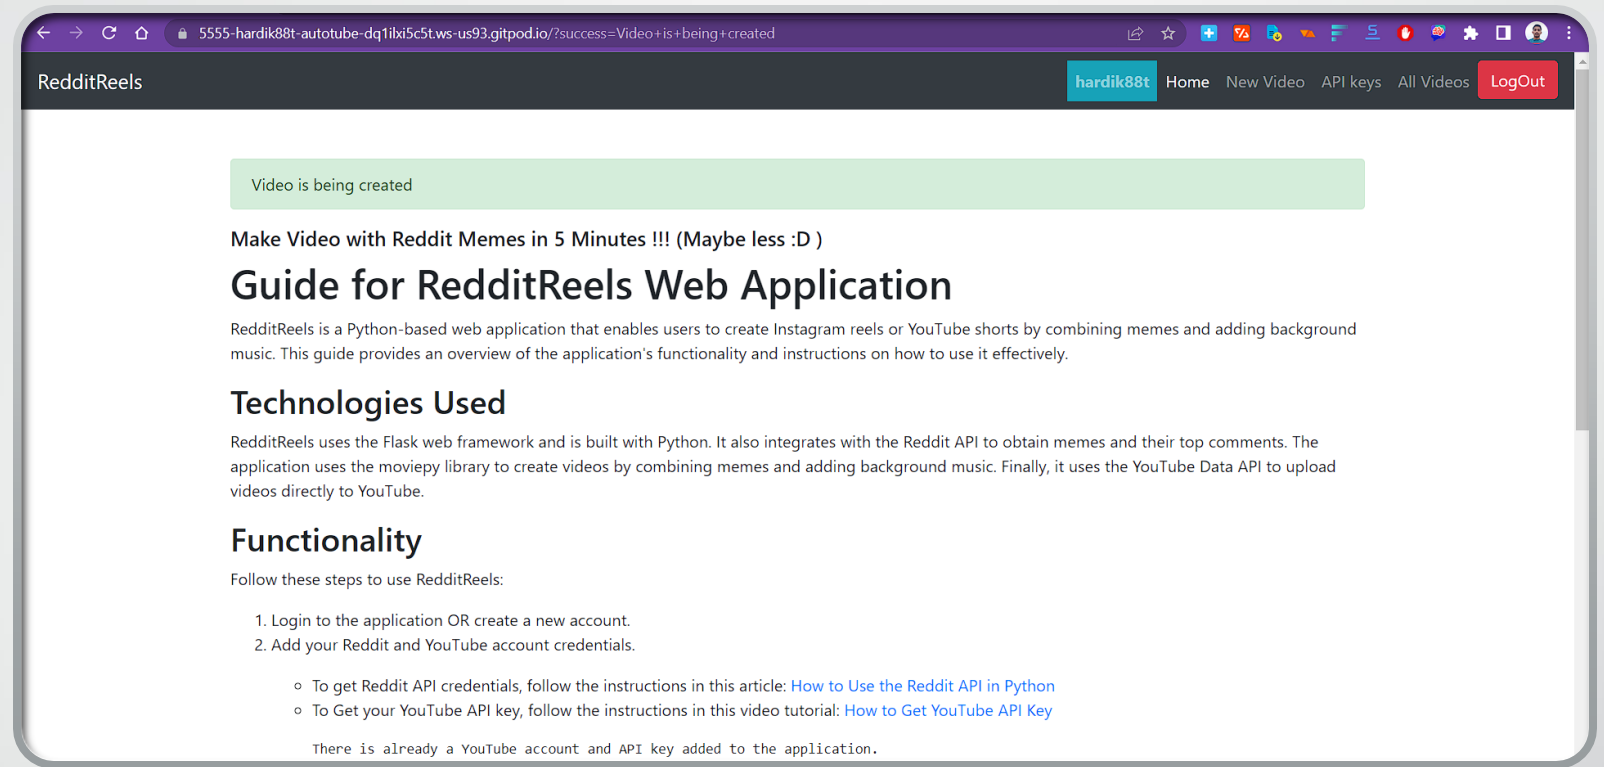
5555-hardik88t-autotube-dq1ilxi5c5t.ws-us93.gitpod.io/?success=Video+is+being+created

RedditReels

hardik88t Home New Video API keys All Videos LogOut

Video is being created

Make Video with Reddit Memes in 5 Minutes !!! (Maybe less :D )

Guide for RedditReels Web Application

RedditReels is a Python-based web application that enables users to create Instagram reels or YouTube shorts by combining memes and adding background music. This guide provides an overview of the application's functionality and instructions on how to use it effectively.

Technologies Used

RedditReels uses the Flask web framework and is built with Python. It also integrates with the Reddit API to obtain memes and their top comments. The application uses the moviepy library to create videos by combining memes and adding background music. Finally, it uses the YouTube Data API to upload videos directly to YouTube.

Functionality

Follow these steps to use RedditReels:

1. Login to the application OR create a new account.
2. Add your Reddit and YouTube account credentials.

- To get Reddit API credentials, follow the instructions in this article: How to Use the Reddit API in Python
- To Get your YouTube API key, follow the instructions in this video tutorial: How to Get YouTube API Key

There is already a YouTube account and API key added to the application.